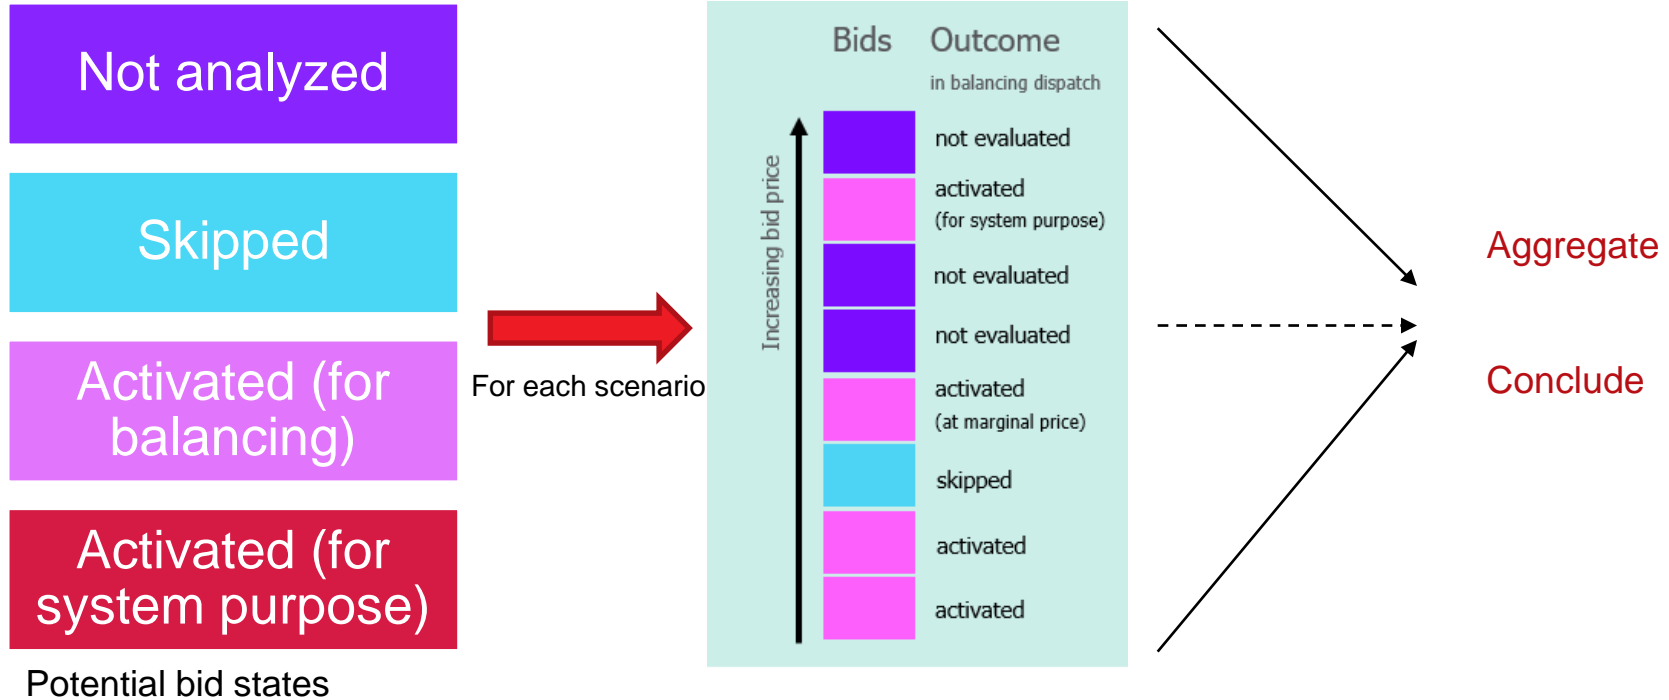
Not analyzed

Skipped

Activated (for balancing)

Activated (for system purpose)

Potential bid states

For each scenario

Bids Outcome
in balancing dispatch

Increasing bid price

not evaluated

activated
(for system purpose)

not evaluated

not evaluated

activated
(at marginal price)

skipped

activated

activated

Aggregate

Conclude